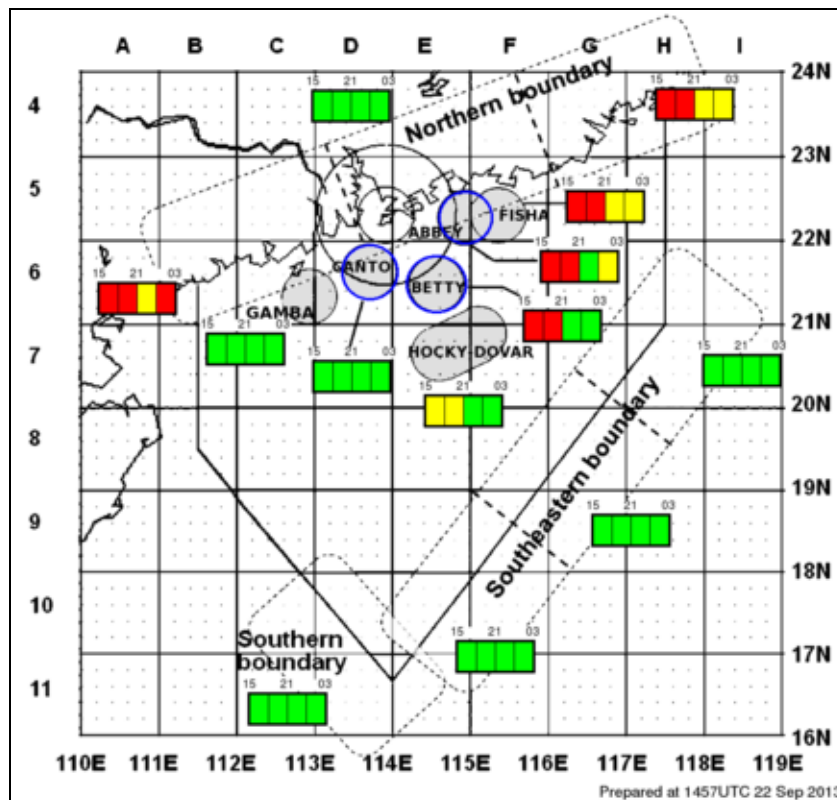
A B C D E F G H I

4 5 6 7 8 9 10 11

24N 23N 22N 21N 20N 19N 18N 17N 16N

110E 111E 112E 113E 114E 115E 116E 117E 118E 119E

Northern boundary

Southeastern boundary

Southern boundary

ABBEY

FISHA

CANTO

BETTY

GAMBA

HOCKY-DOVAR

15 21 03
15 21 03
15 21 03
15 21 03
15 21 03
15 21 03
15 21 03
15 21 03
15 21 03
15 21 03
15 21 03
15 21 03
15 21 03

Prepared at 1457UTC 22 Sep 2013